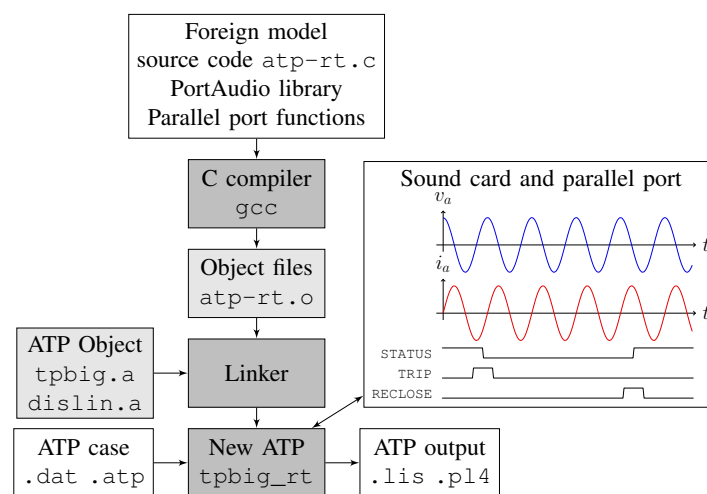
Foreign model
source code atp-rt.c
PortAudio library
Parallel port functions

C compiler
gcc

Object files
atp-rt.o

ATP Object
tpbig.a
dislin.a

Linker

ATP case
.dat .atp

New ATP
tpbig_rt

ATP output
.lis .pl4

Sound card and parallel port
$v_a$
$t$
$i_a$
$t$
STATUS
TRIP
RECLOSE